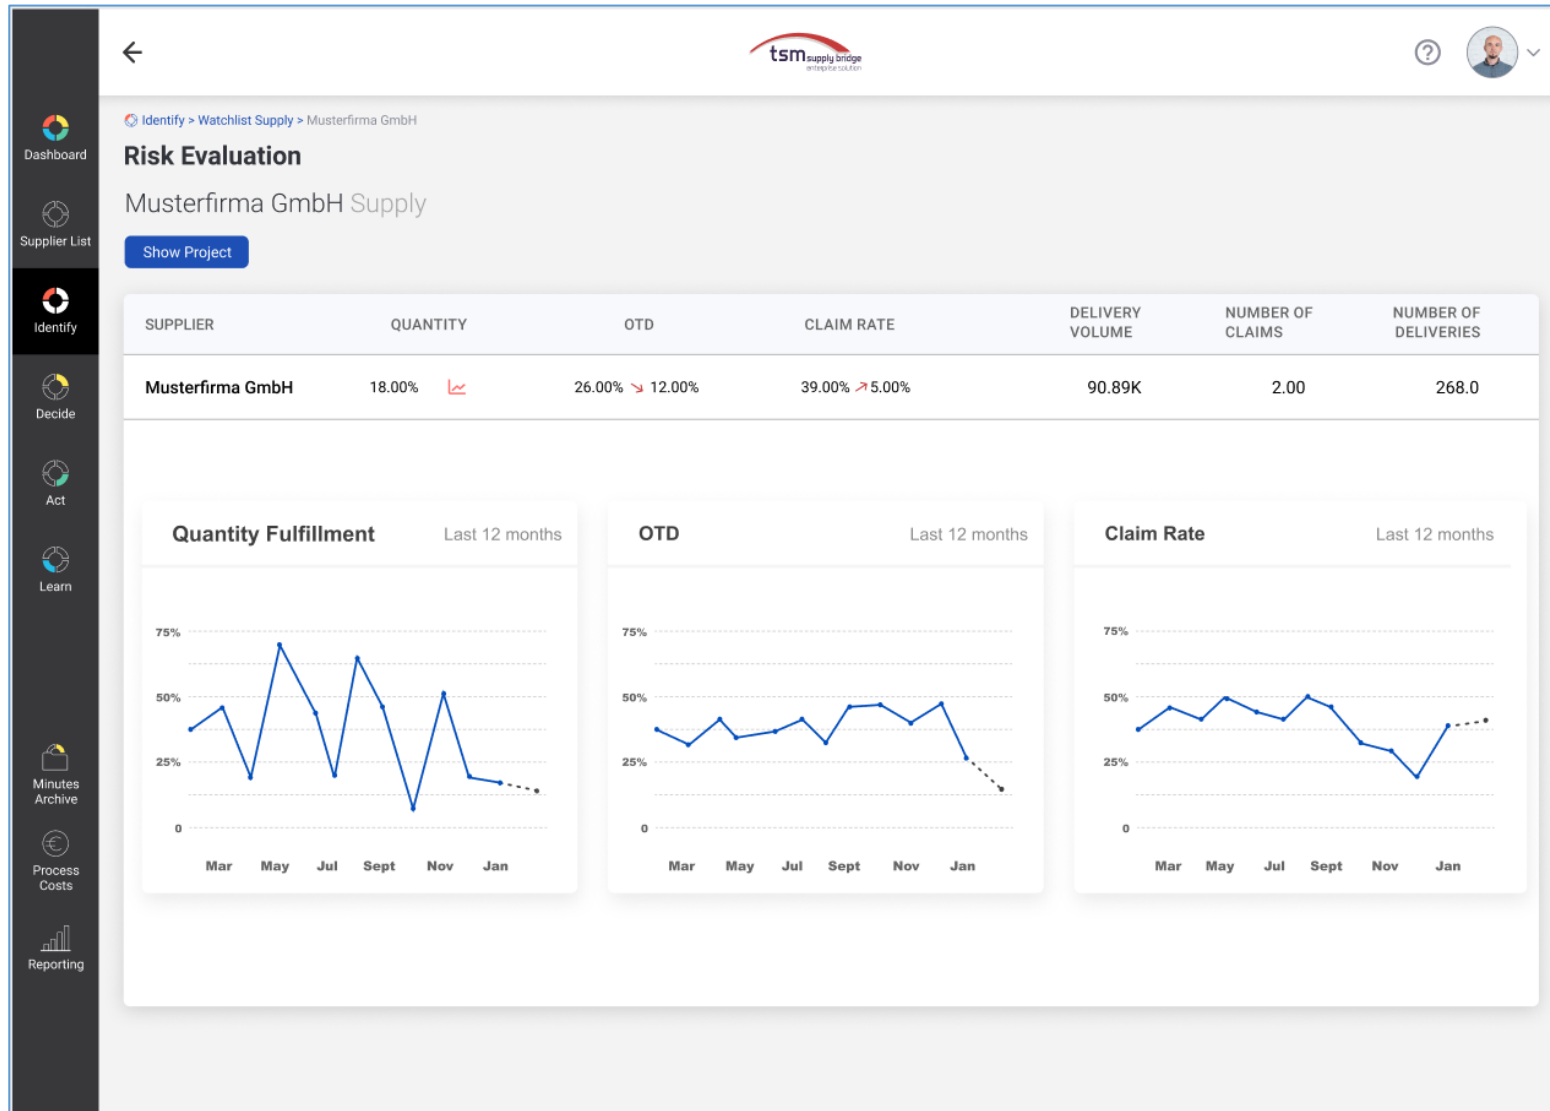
Dashboard
Supplier List
Identify
Decide
Act
Learn
Minutes Archive
Process Costs
Reporting

tsm supply bridge
enterprise solution

Identify > Watchlist Supply > Musterfirma GmbH
Risk Evaluation
Musterfirma GmbH Supply
Show Project

| SUPPLIER | QUANTITY | OTD | CLAIM RATE | DELIVERY VOLUME | NUMBER OF CLAIMS | NUMBER OF DELIVERIES |
|---|---|---|---|---|---|---|
| Musterfirma GmbH | 18.00% | 26.00% ↘ 12.00% | 39.00% ↗ 5.00% | 90.89K | 2.00 | 268.0 |

Quantity Fulfillment Last 12 months
75%
50%
25%
0
Mar May Jul Sept Nov Jan

OTD Last 12 months
75%
50%
25%
0
Mar May Jul Sept Nov Jan

Claim Rate Last 12 months
75%
50%
25%
0
Mar May Jul Sept Nov Jan